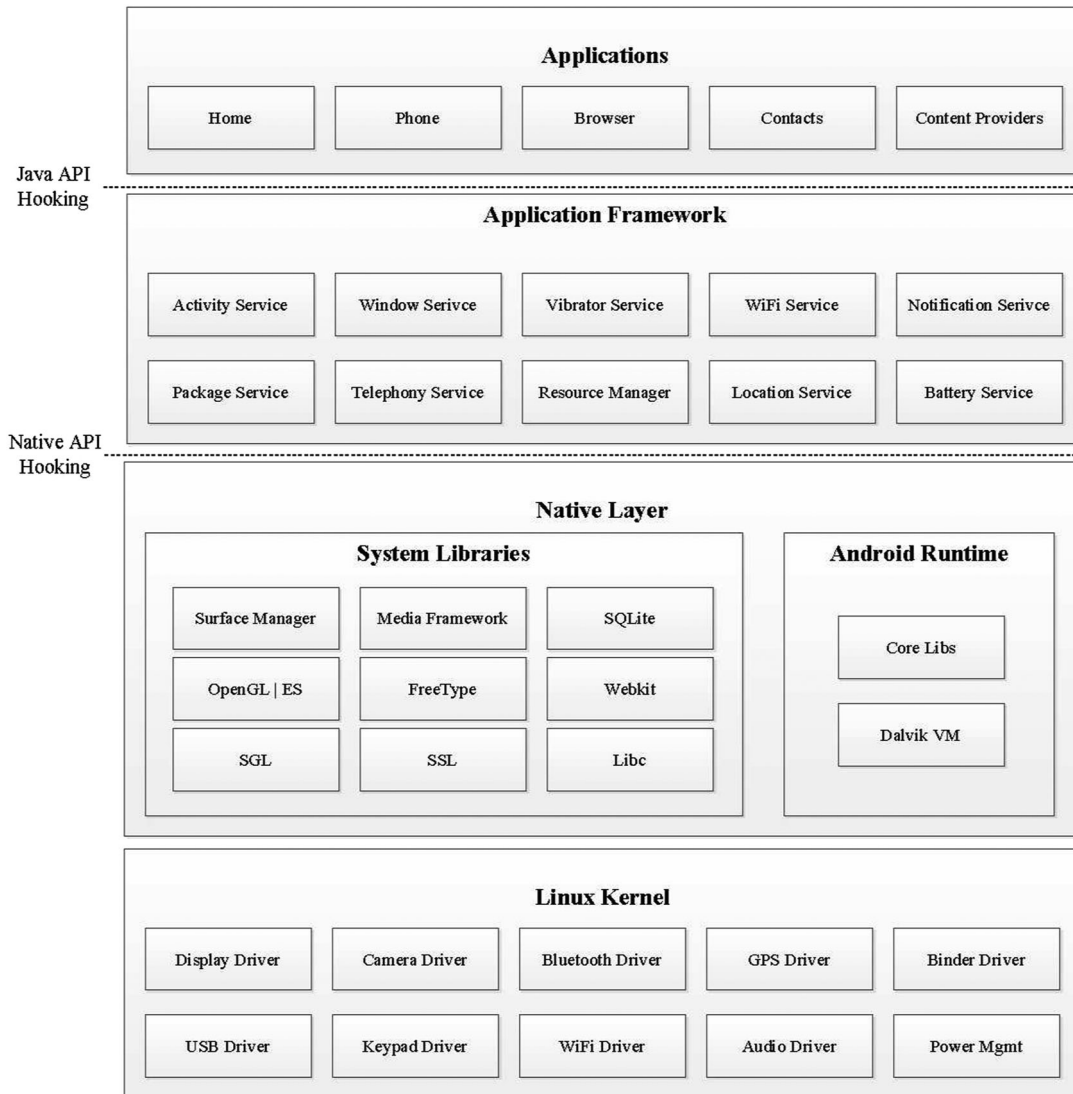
Applications

Home

Phone

Browser

Contacts

Content Providers

Java API Hooking

Application Framework

Activity Service

Window Serivce

Vibrator Service

WiFi Service

Notification Serivce

Package Service

Telephony Service

Resource Manager

Location Service

Battery Service

Native API Hooking

Native Layer

System Libraries

Surface Manager

Media Framework

SQLite

OpenGL | ES

FreeType

Webkit

SGL

SSL

Libc

Android Runtime

Core Libs

Dalvik VM

Linux Kernel

Display Driver

Camera Driver

Bluetooth Driver

GPS Driver

Binder Driver

USB Driver

Keypad Driver

WiFi Driver

Audio Driver

Power Mgmt